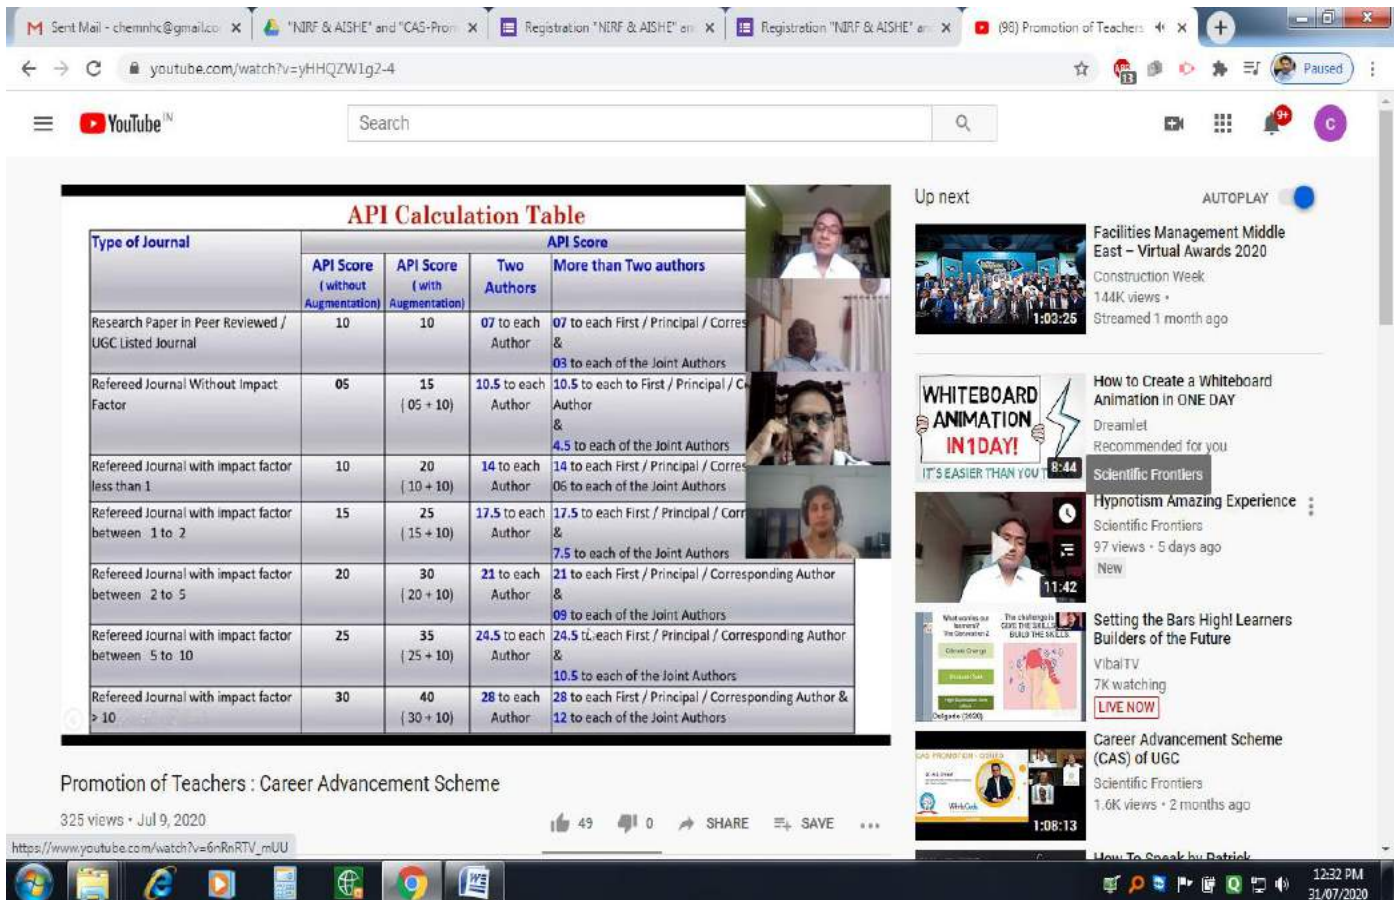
M Sent Mail - chemnhc@gmail.co ×
"NIRF & AISHE" and "CAS-Pron ×
Registration "NIRF & AISHE" an ×
Registration "NIRF & AISHE" an ×
(96) Promotion of Teachers ×

youtube.com/watch?v=yHHQZW1g2-4

Paused

YouTube IN

Search

API Calculation Table

| Type of Journal | API Score | | | |
|---|---|---|---|---|
| | API Score (without Augmentation) | API Score (with Augmentation) | Two Authors | More than Two authors |
| Research Paper in Peer Reviewed / UGC Listed Journal | 10 | 10 | 07 to each Author | 07 to each First / Principal / Corres & 03 to each of the Joint Authors |
| Refereed Journal Without Impact Factor | 05 | 15 (05 + 10) | 10.5 to each Author | 10.5 to each to First / Principal / C Author & 4.5 to each of the Joint Authors |
| Refereed Journal with impact factor less than 1 | 10 | 20 (10 + 10) | 14 to each Author | 14 to each First / Principal / Corres 06 to each of the Joint Authors |
| Refereed Journal with impact factor between 1 to 2 | 15 | 25 (15 + 10) | 17.5 to each Author | 17.5 to each First / Principal / Corr & 7.5 to each of the Joint Authors |
| Refereed Journal with impact factor between 2 to 5 | 20 | 30 (20 + 10) | 21 to each Author | 21 to each First / Principal / Corresponding Author & 09 to each of the Joint Authors |
| Refereed Journal with impact factor between 5 to 10 | 25 | 35 (25 + 10) | 24.5 to each Author | 24.5 to each First / Principal / Corresponding Author & 10.5 to each of the Joint Authors |
| Refereed Journal with impact factor > 10 | 30 | 40 (30 + 10) | 28 to each Author | 28 to each First / Principal / Corresponding Author & 12 to each of the Joint Authors |

Promotion of Teachers : Career Advancement Scheme

325 views • Jul 9, 2020

49 0 SHARE SAVE ...

https://www.youtube.com/watch?v=6nRnRTV_mUU

Up next

AUTOPLAY

Facilities Management Middle East – Virtual Awards 2020
Construction Week
144K views •
Streamed 1 month ago
1:03:25

WHITEBOARD ANIMATION IN 1DAY!
IT'S EASIER THAN YOU T
8:44
How to Create a Whiteboard Animation in ONE DAY
Dreamlet
Recommended for you

Scientific Frontiers

Hypnotism Amazing Experience
Scientific Frontiers
97 views • 5 days ago
New
11:42

Setting the Bars High! Learners Builders of the Future
VibaiTV
7K watching
LIVE NOW

Career Advancement Scheme (CAS) of UGC
Scientific Frontiers
1.6K views • 2 months ago
1:08:13

How To Speak by Patrick

12:32 PM
31/07/2020